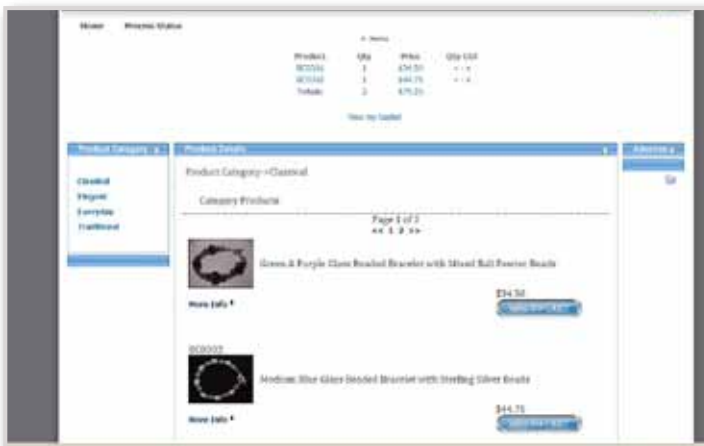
Home Process Status

2 Items

| Product | Qty | Price | Qty Ctrl |
|---|---|---|---|
| BC0356 | 1 | \$34.50 | + - x |
| BC0342 | 1 | \$44.75 | + - x |
| Totals | 2 | \$79.25 | |

View my basket

Product Category

Classical
Elegant
Everyday
Traditional

Product Details

Product Category > Classical

Category Products

Page 1 of 3
<< 1 2 >>

Green & Purple Glass Beaded Bracelet with Mixed Bali Pewter Beads

More Info

\$34.50

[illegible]

BC0337

Medium Blue Glass Beaded Bracelet with Sterling Silver Beads

More Info

\$44.75

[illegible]

Advertise

Go